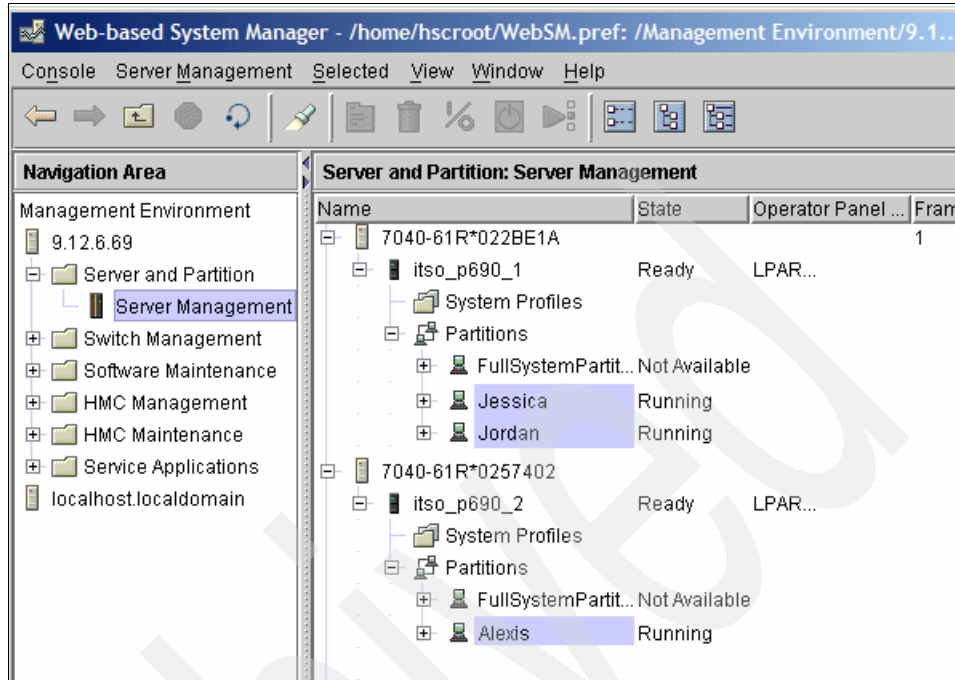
Web-based System Manager - /home/hscroot/WebSM.pref: /Management Environment/9.1..

Console Server Management Selected View Window Help

Navigation Area

Management Environment
9.12.6.69
Server and Partition
Server Management
Switch Management
Software Maintenance
HMC Management
HMC Maintenance
Service Applications
localhost.localdomain

Server and Partition: Server Management

| Name | State | Operator Panel ... | Fram |
|---|---|---|---|
| 7040-61R*022BE1A | | | 1 |
| itso_p690_1 | Ready | LPAR... | |
| System Profiles | | | |
| Partitions | | | |
| FullSystemPartit... | Not Available | | |
| Jessica | Running | | |
| Jordan | Running | | |
| 7040-61R*0257402 | | | |
| itso_p690_2 | Ready | LPAR... | |
| System Profiles | | | |
| Partitions | | | |
| FullSystemPartit... | Not Available | | |
| Alexis | Running | | |